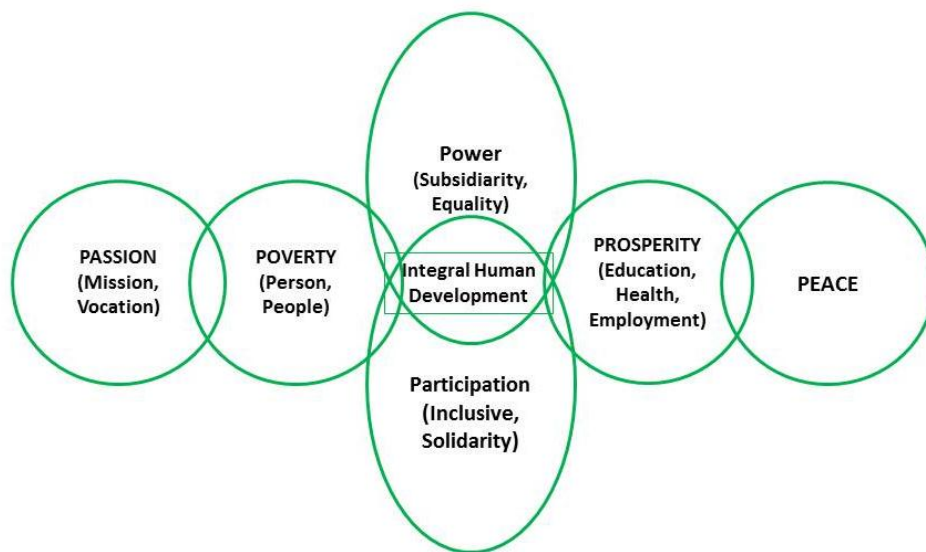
Power
(Subsidiarity, Equality)

PASSION
(Mission, Vocation)

POVERTY
(Person, People)

Integral Human Development

PROSPERITY
(Education, Health, Employment)

PEACE

Participation
(Inclusive, Solidarity)